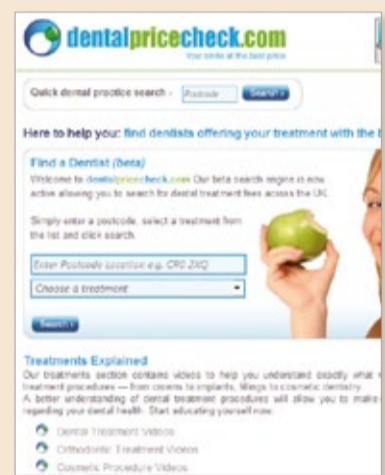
dentalpricecheck.com
Your smile at the best price

Quick dental practice search - Postcode Search

Here to help you: find dentists offering your treatment with the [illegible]

Find a Dentist (beta)
Welcome to dentalpricecheck.com Our beta search engine is now active allowing you to search for dental treatment fees across the UK.

Simply enter a postcode, select a treatment from the list and click search.

Enter Postcode location e.g. CR0 2XQ
Choose a treatment

Search

Treatments Explained
Our treatments section contains videos to help you understand exactly what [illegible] treatment procedures — from crowns to implants, fillings to cosmetic dentistry.
A better understanding of dental treatment procedures will allow you to make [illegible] regarding your dental health. Start educating yourself now:

Dental Treatment Videos
Orthodontic Treatment Videos
Cosmetic Procedure Videos